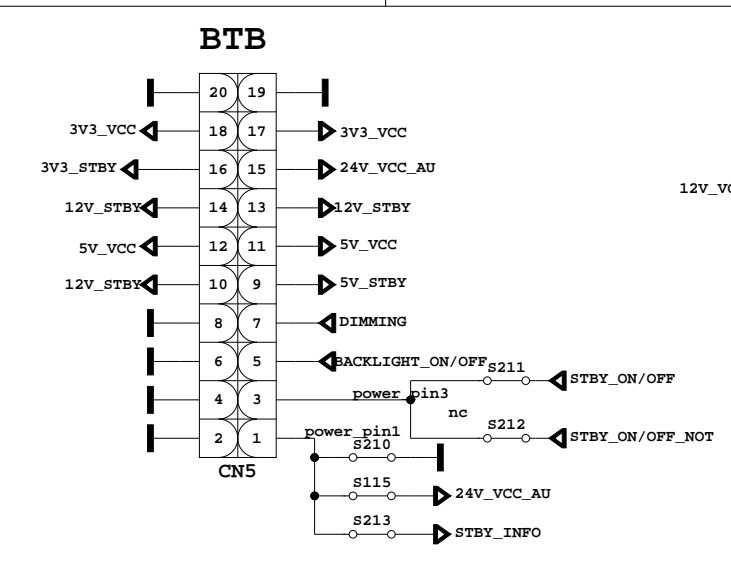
BTB

20 19
3V3_VCC 18 17 3V3_VCC
3V3_STBY 16 15 24V_VCC_AU
12V_STBY 14 13 12V_STBY
5V_VCC 12 11 5V_VCC
12V_STBY 10 9 5V_STBY
8 7 DIMMING
6 5 BACKLIGHT_ON/OFF
4 3
2 1

CN5

power_pin3
S211 STBY_ON/OFF
nc
S212 STBY_ON/OFF_NOT
power_pin1
S210
S115 24V_VCC_AU
S213 STBY_INFO

12V_V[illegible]